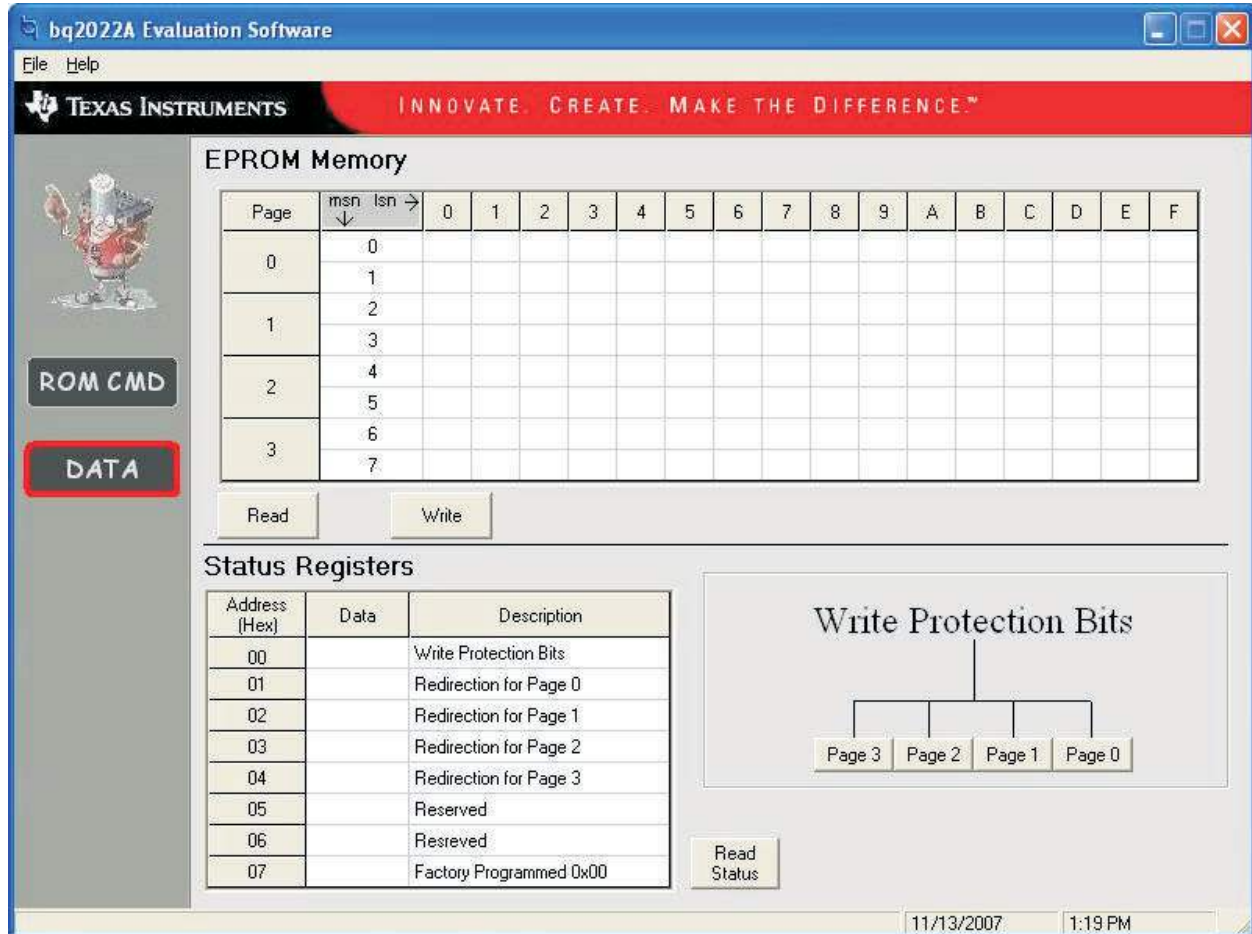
bq2022A Evaluation Software

File Help

TEXAS INSTRUMENTS INNOVATE. CREATE. MAKE THE DIFFERENCE.™

ROM CMD

DATA

EPROM Memory

| Page | msn ↓ lsn → | 0 | 1 | 2 | 3 | 4 | 5 | 6 | 7 | 8 | 9 | A | B | C | D | E | F |
|---|---|---|---|---|---|---|---|---|---|---|---|---|---|---|---|---|---|
| 0 | 0 | | | | | | | | | | | | | | | | |
| | 1 | | | | | | | | | | | | | | | | |
| 1 | 2 | | | | | | | | | | | | | | | | |
| | 3 | | | | | | | | | | | | | | | | |
| 2 | 4 | | | | | | | | | | | | | | | | |
| | 5 | | | | | | | | | | | | | | | | |
| 3 | 6 | | | | | | | | | | | | | | | | |
| | 7 | | | | | | | | | | | | | | | | |

Read Write

Status Registers

| Address (Hex) | Data | Description |
|---|---|---|
| 00 | | Write Protection Bits |
| 01 | | Redirection for Page 0 |
| 02 | | Redirection for Page 1 |
| 03 | | Redirection for Page 2 |
| 04 | | Redirection for Page 3 |
| 05 | | Reserved |
| 06 | | Resreved |
| 07 | | Factory Programmed 0x00 |

Write Protection Bits

Page 3 Page 2 Page 1 Page 0

Read Status

11/13/2007 1:19 PM